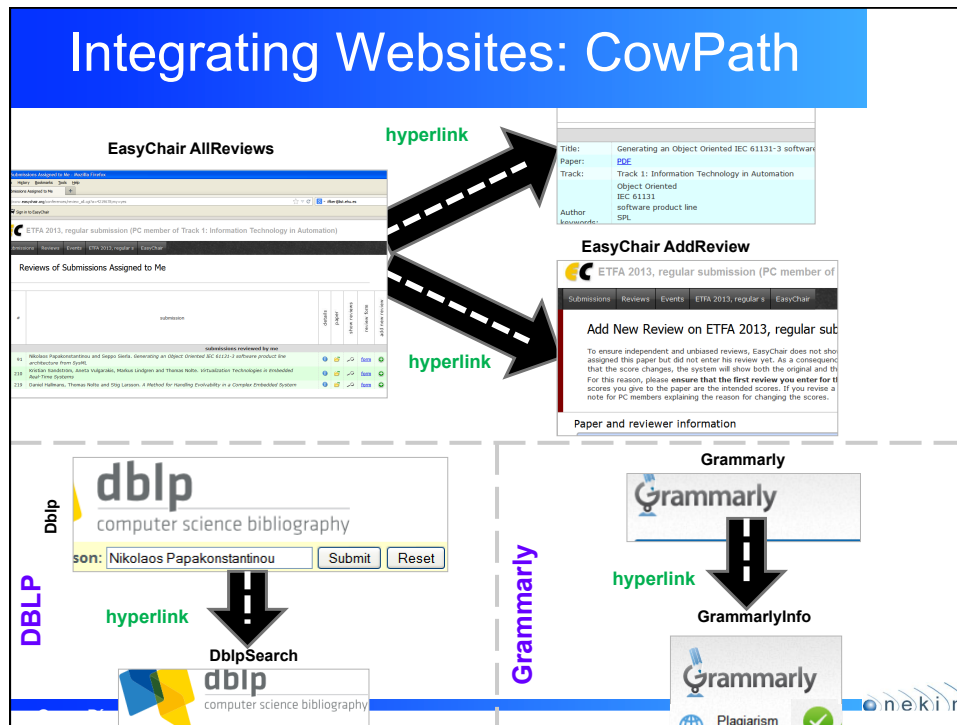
Integrating Websites: CowPath

EasyChair AllReviews

hyperlink

Submissions Assigned to Me - Mozilla Firefox

History Bookmarks Tools Help

Sign in to EasyChair

ETFA 2013, regular submission (PC member of Track 1: Information Technology in Automation)

Submissions Reviews Events ETFA 2013, regular s EasyChair

Reviews of Submissions Assigned to Me

| # | submission | details | paper | show reviews | review form | add new review |
|---|---|---|---|---|---|---|
| | submissions reviewed by me | | | | | |
| 91 | Nikolaos Papakonstantinou and Seppo Sierla. Generating an Object Oriented IEC 61131-3 software product line architecture from SysML | | | | form | |
| 210 | Kristian Sandström, Aneta Vulgarakis, Markus Lindgren and Thomas Nolte. Virtualization Technologies in Embedded Real-Time Systems | | | | form | |
| 215 | Daniel Hallmans, Thomas Nolte and Stig Larsson. A Method for Handling Evolvability in a Complex Embedded System | | | | form | |

| Title: | Generating an Object Oriented IEC 61131-3 software |
|---|---|
| Paper: | PDF |
| Track: | Track 1: Information Technology in Automation |
| Author keywords: | Object Oriented IEC 61131 software product line SPL |

EasyChair AddReview

ETFA 2013, regular submission (PC member of

Submissions Reviews Events ETFA 2013, regular s EasyChair

Add New Review on ETFA 2013, regular sub

To ensure independent and unbiased reviews, EasyChair does not sho assigned this paper but did not enter his review yet. As a consequen that the score changes, the system will show both the original and th For this reason, please ensure that the first review you enter for t scores you give to the paper are the intended scores. If you revise a note for PC members explaining the reason for changing the scores.

Paper and reviewer information

hyperlink

Dblp

dblp computer science bibliography

son: Nikolaos Papakonstantinou Submit Reset

DBLP

hyperlink

DblpSearch

dblp computer science bibliography

Grammarly

Grammarly

Grammarly

hyperlink

GrammarlyInfo

Grammarly

Plagiarism

onekin